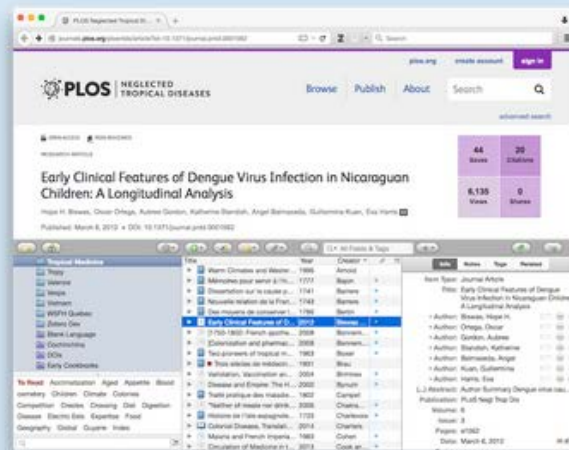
PLOS Neglected Tropical Di... ×

journals.plos.org/plosntds/article?id=10.1371/journal.pntd.0001562

plos.org create account sign in

PLOS | NEGLECTED TROPICAL DISEASES

Browse Publish About Search

advanced search

OPEN ACCESS PEER-REVIEWED

RESEARCH ARTICLE

Early Clinical Features of Dengue Virus Infection in Nicaraguan Children: A Longitudinal Analysis

Hope H. Biswas, Oscar Ortega, Aubree Gordon, Katherine Standish, Angel Balmaseda, Guillermina Kuan, Eva Harris

Published: March 6, 2012 • DOI: 10.1371/journal.pntd.0001562

| 44 Saves | 20 Citations |
|---|---|
| 6,135 Views | 0 Shares |

Tropical Medicine
Trizzy
Valence
Venple
Vietnam
WISPH Quebec
Zotero Dev
Blank Language
Cochinchina
DOIs
Early Cookbooks

To Read Acclimatization Aged Appetite Blood cemetery Children Climate Colonies Competition Creoles Drawing Diet Digestion Disease Electric Eels Expertise Food Geography Global Guyane Index

All Fields & Tags

| Title | Year | Creator |
|---|---|---|
| Warm Climates and Wester... | 1986 | Arnold |
| Mémoires pour servir à l'h... | 1777 | Bajon |
| Dissertation sur la cause p... | 1741 | Barrere |
| Nouvelle relation de la Fran... | 1743 | Barrere |
| Des moyens de conserver l... | 1786 | Bertin |
| Early Clinical Features of D... | 2012 | Biswas |
| (1750-1900): French apothe... | 2008 | Bonnem... |
| [Colonization and pharmac... | 2008 | Bonnem... |
| Two pioneers of tropical m... | 1963 | Boxer |
| Trois siècles de médecin... | 1931 | Brau |
| Vaccination, Vaccination en... | 2004 | Brimnes |
| Disease and Empire: The H... | 2002 | Bynum |
| Traité pratique des maladie... | 1802 | Campet |
| "Neither of meate nor drink... | 2006 | Chakra... |
| Histoire de l'isle espagnole... | 1733 | Charlevoix |
| Colonial Disease, Translati... | 2014 | Charters |
| Malaria and French Imperia... | 1983 | Cohen |
| Circulation of Medicine in t... | 2013 | Cook an... |

Info Notes Tags Related

Item Type: Journal Article
Title: Early Clinical Features of Dengue Virus Infection in Nicaraguan Children: A Longitudinal Analysis
Author: Biswas, Hope H.
Author: Ortega, Oscar
Author: Gordon, Aubree
Author: Standish, Katherine
Author: Balmaseda, Angel
Author: Kuan, Guillermina
Author: Harris, Eva
Abstract: Author Summary Dengue virus cau...
Publication: PLoS Negl Trop Dis
Volume: 6
Issue: 3
Pages: e1562
Date: March 6, 2012